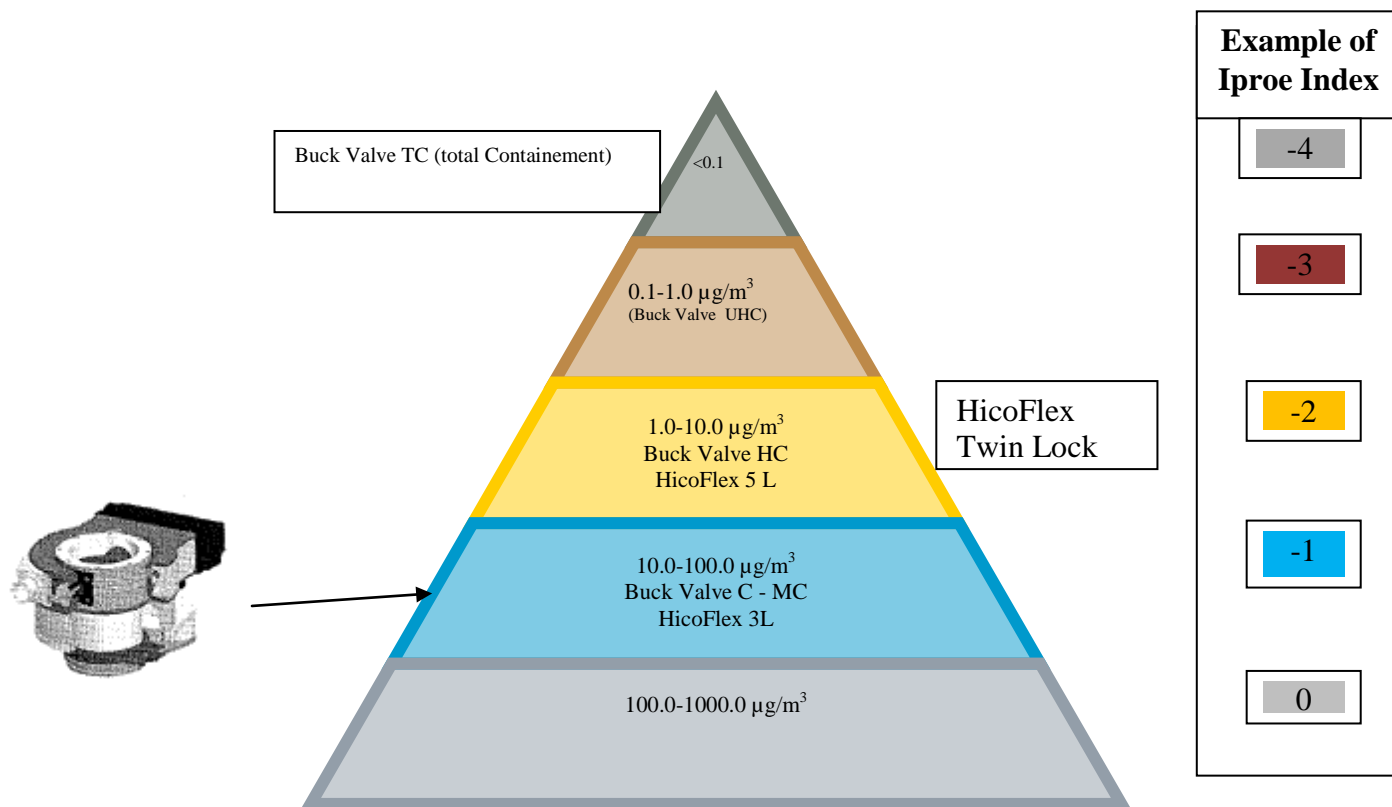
Buck Valve TC (total Containement)

<0.1

0.1-1.0 $\mu g/m^3$
(Buck Valve UHC)

1.0-10.0 $\mu g/m^3$
Buck Valve HC
HicoFlex 5 L

HicoFlex
Twin Lock

10.0-100.0 $\mu g/m^3$
Buck Valve C - MC
HicoFlex 3L

100.0-1000.0 $\mu g/m^3$

Example of Iproe Index

-4

-3

-2

-1

0